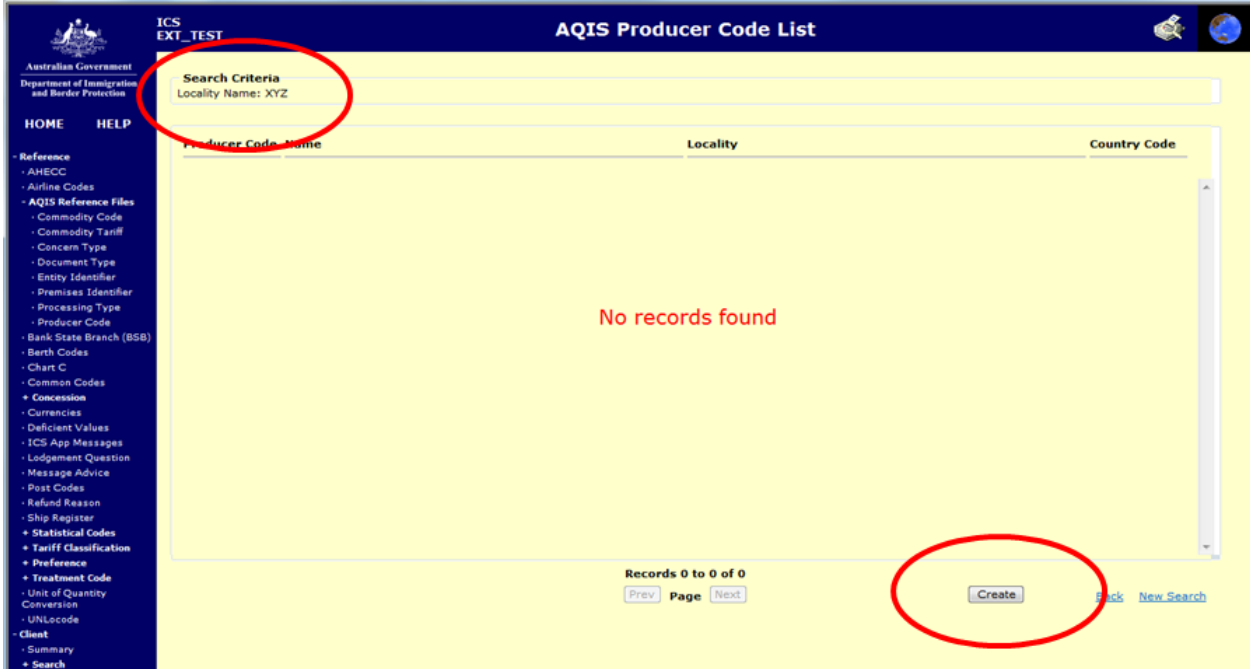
Australian Government
Department of Immigration and Border Protection

ICS
EXT_TEST

AQIS Producer Code List

HOME HELP

- Reference
· AHECC
· Airline Codes
- AQIS Reference Files
· Commodity Code
· Commodity Tariff
· Concern Type
· Document Type
· Entity Identifier
· Premises Identifier
· Processing Type
· Producer Code
· Bank State Branch (BSB)
· Berth Codes
· Chart C
· Common Codes
+ Concession
· Currencies
· Deficient Values
· ICS App Messages
· Lodgement Question
· Message Advice
· Post Codes
· Refund Reason
· Ship Register
+ Statistical Codes
+ Tariff Classification
+ Preference
+ Treatment Code
· Unit of Quantity Conversion
· UNLocode
- Client
· Summary
+ Search

Search Criteria
Locality Name: XYZ

| Producer Code | Name | Locality | Country Code |
|---|---|---|---|

No records found

Records 0 to 0 of 0
Prev Page Next

Create

Back New Search